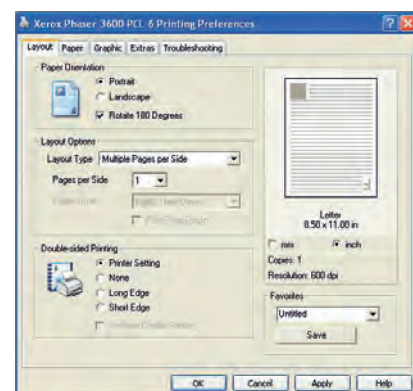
Xerox Phaser 3600 PCL 6 Printing Preferences

Layout | Paper | Graphic | Extras | Troubleshooting

Paper Orientation
Portrait
Landscape
Rotate 180 Degrees

Layout Options
Layout Type: Multiple Pages per Side
Pages per Side: 1
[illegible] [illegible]
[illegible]

Double-sided Printing
Printer Setting
None
Long Edge
Short Edge
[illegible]

Letter
8.50 x 11.00 in
mm
inch
Copies: 1
Resolution: 600 dpi

Favorites
Untitled
Save

OK | Cancel | Apply | Help